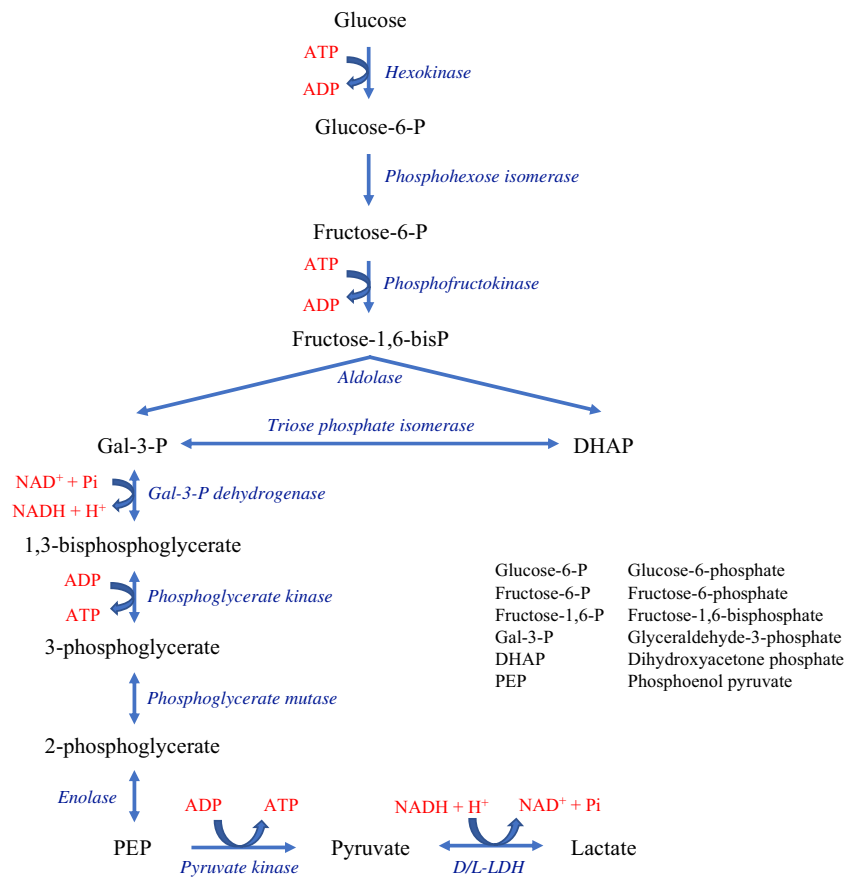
Glucose

ATP
ADP
Hexokinase

Glucose-6-P

Phosphohexose isomerase

Fructose-6-P

ATP
ADP
Phosphofructokinase

Fructose-1,6-bisP

Aldolase

Gal-3-P
Triose phosphate isomerase
DHAP

$NAD^+$ + Pi
NADH + $H^+$
Gal-3-P dehydrogenase

1,3-bisphosphoglycerate

ADP
ATP
Phosphoglycerate kinase

3-phosphoglycerate

Phosphoglycerate mutase

2-phosphoglycerate

Enolase

PEP
ADP
ATP
Pyruvate kinase
Pyruvate
NADH + $H^+$
$NAD^+$ + Pi
D/L-LDH
Lactate

| | |
|---|---|
| Glucose-6-P | Glucose-6-phosphate |
| Fructose-6-P | Fructose-6-phosphate |
| Fructose-1,6-P | Fructose-1,6-bisphosphate |
| Gal-3-P | Glyceraldehyde-3-phosphate |
| DHAP | Dihydroxyacetone phosphate |
| PEP | Phosphoenol pyruvate |